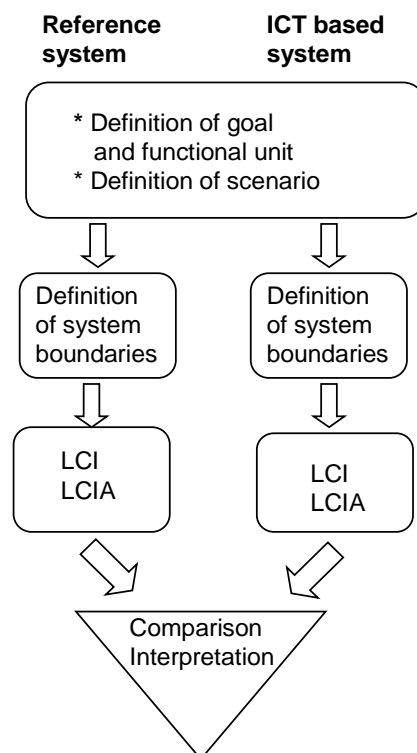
Reference system

ICT based system

* Definition of goal and functional unit
* Definition of scenario

Definition of system boundaries

Definition of system boundaries

LCI
LCIA

LCI
LCIA

Comparison
Interpretation